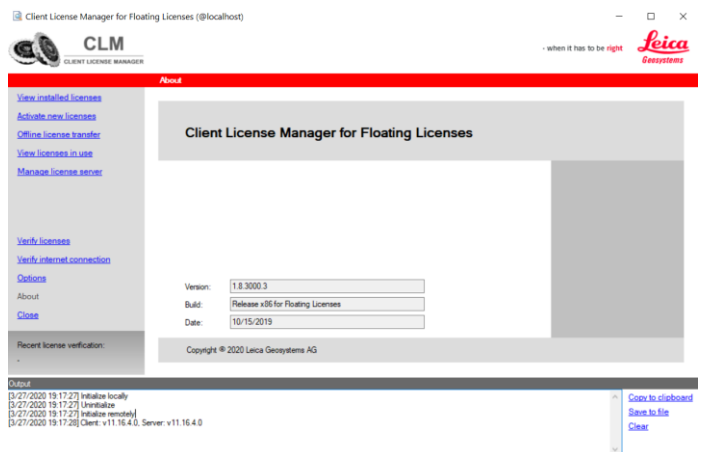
Client License Manager for Floating Licenses (@localhost)

CLM
CLIENT LICENSE MANAGER

- when it has to be right

Leica
Geosystems

About

View installed licenses
Activate new licenses
Offline license transfer
View licenses in use
Manage license server

Verify licenses
Verify internet connection
Options
About
Close

Recent license verification:
-

Client License Manager for Floating Licenses

Version: 1.8.3000.3
Build: Release x86 for Floating Licenses
Date: 10/15/2019

Copyright © 2020 Leica Geosystems AG

Output

[3/27/2020 19:17:27] Initialize locally
[3/27/2020 19:17:27] Uninitialize
[3/27/2020 19:17:27] Initialize remotely
[3/27/2020 19:17:28] Client: v11.16.4.0, Server: v11.16.4.0

Copy to clipboard
Save to file
Clear